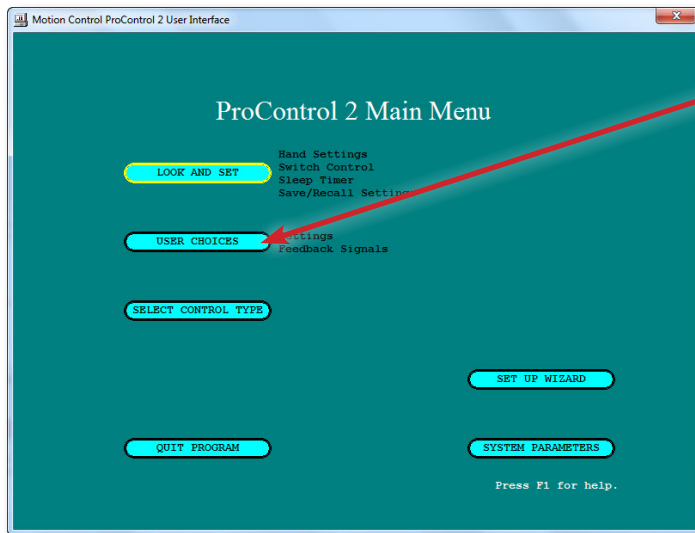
Motion Control ProControl 2 User Interface

ProControl 2 Main Menu

LOOK AND SET

Hand Settings
Switch Control
Sleep Timer
Save/Recall Setting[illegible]

USER CHOICES

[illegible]ettings
Feedback Signals

SELECT CONTROL TYPE

SET UP WIZARD

QUIT PROGRAM

SYSTEM PARAMETERS

Press F1 for help.